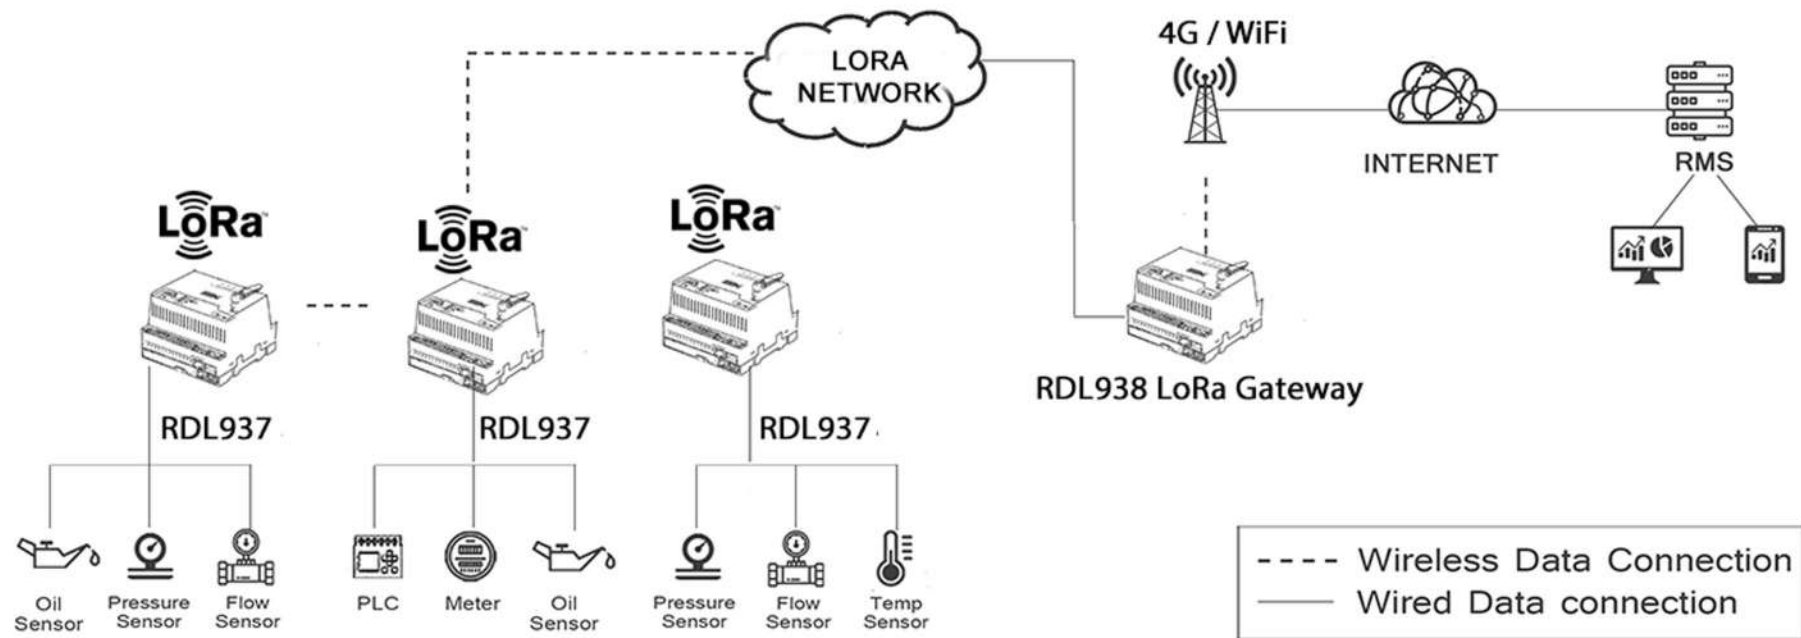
LORA NETWORK

4G / WiFi

INTERNET

RMS

LoRa

LoRa

LoRa

RDL937

RDL937

RDL937

RDL938 LoRa Gateway

Oil Sensor

Pressure Sensor

Flow Sensor

PLC

Meter

Oil Sensor

Pressure Sensor

Flow Sensor

Temp Sensor

Wireless Data Connection

Wired Data connection